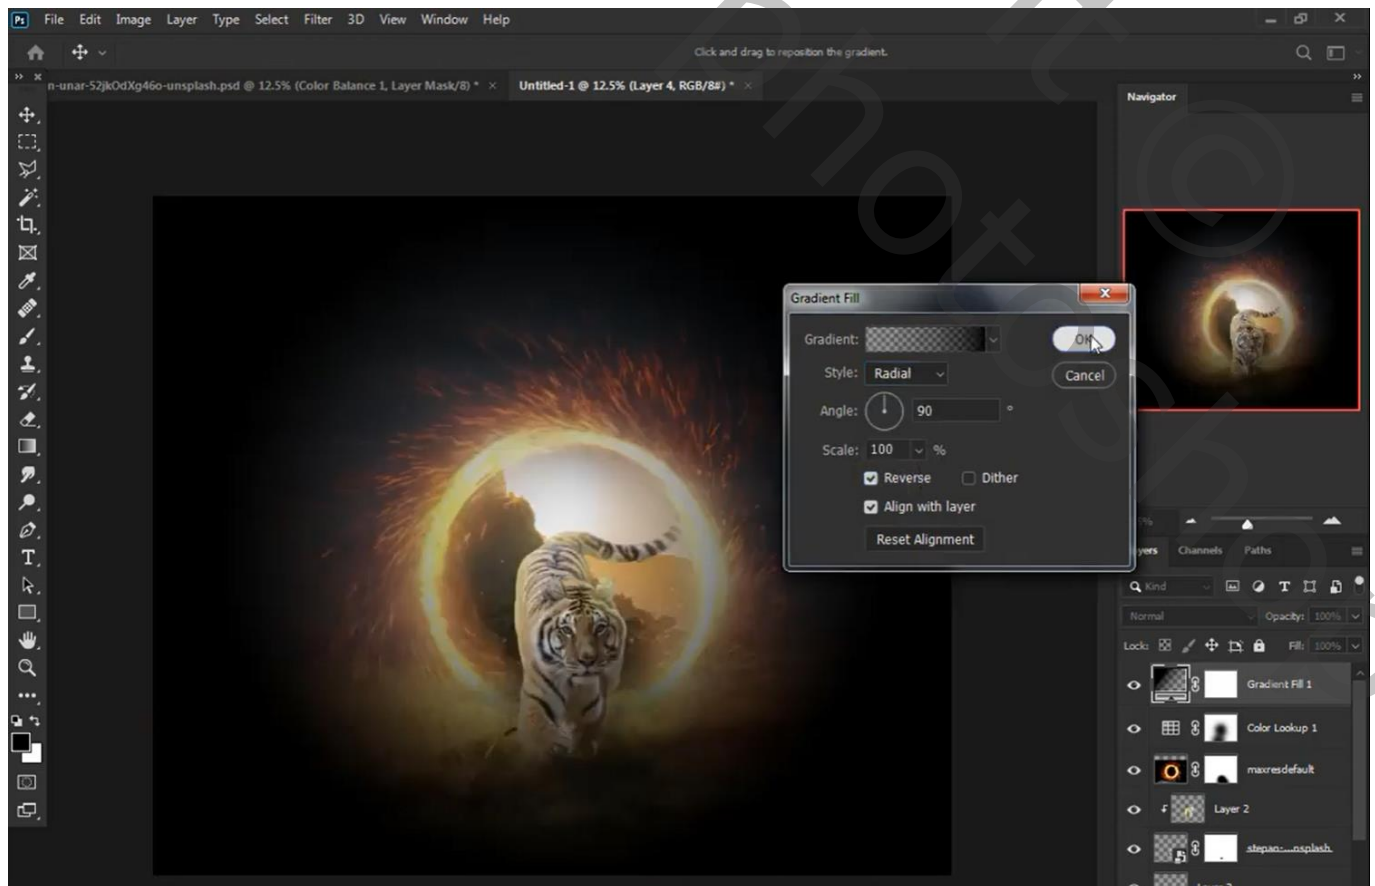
Ps File Edit Image Layer Type Select Filter 3D View Window Help

Click and drag to reposition the gradient.

n-unar-52jkOdXg46o-unsplash.psd @ 12.5% (Color Balance 1, Layer Mask/8) * ×

Untitled-1 @ 12.5% (Layer 4, RGB/8#) * ×

Navigator

Gradient Fill

Gradient:

OK

Cancel

Style: Radial

Angle: 90 °

Scale: 100 %

Reverse

Dither

Align with layer

Reset Alignment

yers Channels Paths

Kind

Normal

Opacity: 100%

Lock:

Fill: 100%

Gradient Fill 1

Color Lookup 1

maxresdefault

Layer 2

stepan-...nsplash